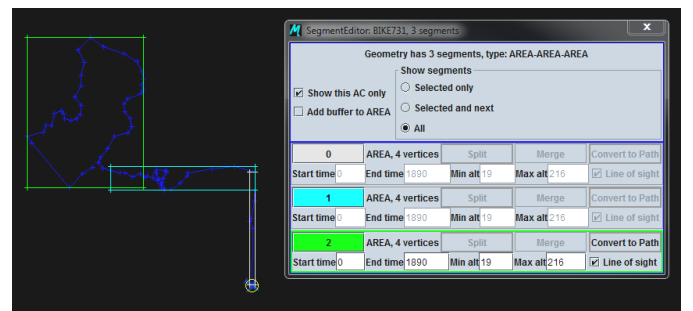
M SegmentEditor: BIKE731, 3 segments ×

Geometry has 3 segments, type: AREA-AREA-AREA

Show segments
☑ Show this AC only
☐ Add buffer to AREA
○ Selected only
○ Selected and next
● All

| 0 | AREA, 4 vertices | Split | Merge | Convert to Path |
|---|---|---|---|---|
| Start time 0 | End time 1890 | Min alt 19 | Max alt 216 | ☑ Line of sight |
| 1 | AREA, 4 vertices | Split | Merge | Convert to Path |
| Start time 0 | End time 1890 | Min alt 19 | Max alt 216 | ☑ Line of sight |
| 2 | AREA, 4 vertices | Split | Merge | Convert to Path |
| Start time 0 | End time 1890 | Min alt 19 | Max alt 216 | ☑ Line of sight |